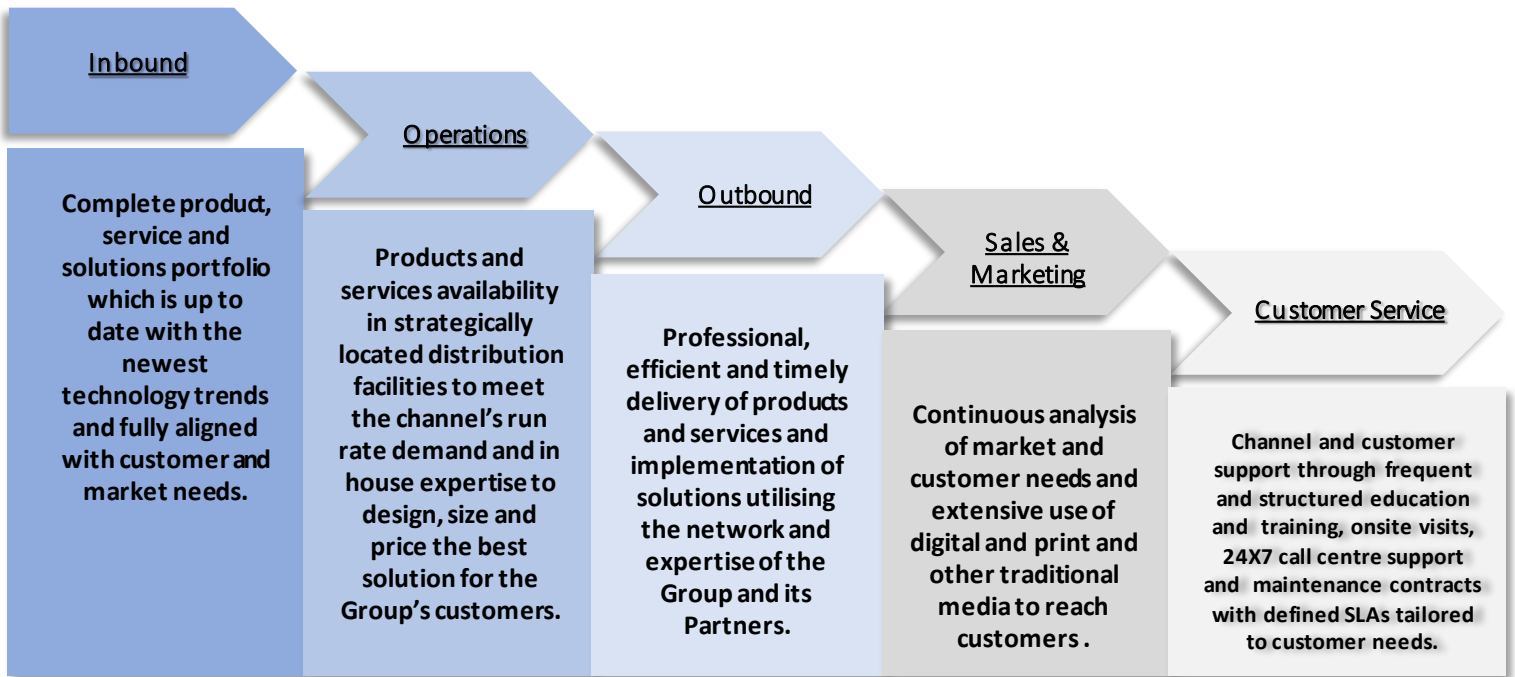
Inbound

Complete product, service and solutions portfolio which is up to date with the newest technology trends and fully aligned with customer and market needs.

Operations

Products and services availability in strategically located distribution facilities to meet the channel's run rate demand and in house expertise to design, size and price the best solution for the Group's customers.

Outbound

Professional, efficient and timely delivery of products and services and implementation of solutions utilising the network and expertise of the Group and its Partners.

Sales & Marketing

Continuous analysis of market and customer needs and extensive use of digital and print and other traditional media to reach customers .

Customer Service

Channel and customer support through frequent and structured education and training, onsite visits, 24X7 call centre support and maintenance contracts with defined SLAs tailored to customer needs.